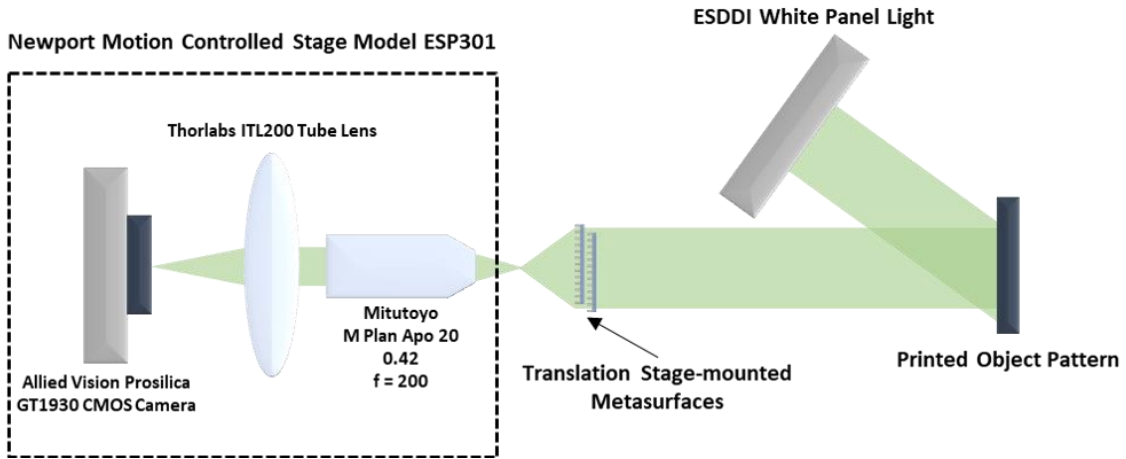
ESDDI White Panel Light

Newport Motion Controlled Stage Model ESP301

Thorlabs ITL200 Tube Lens

Mitutoyo
M Plan Apo 20
0.42
f = 200

Allied Vision Prosilica
GT1930 CMOS Camera

Translation Stage-mounted
Metasurfaces

Printed Object Pattern